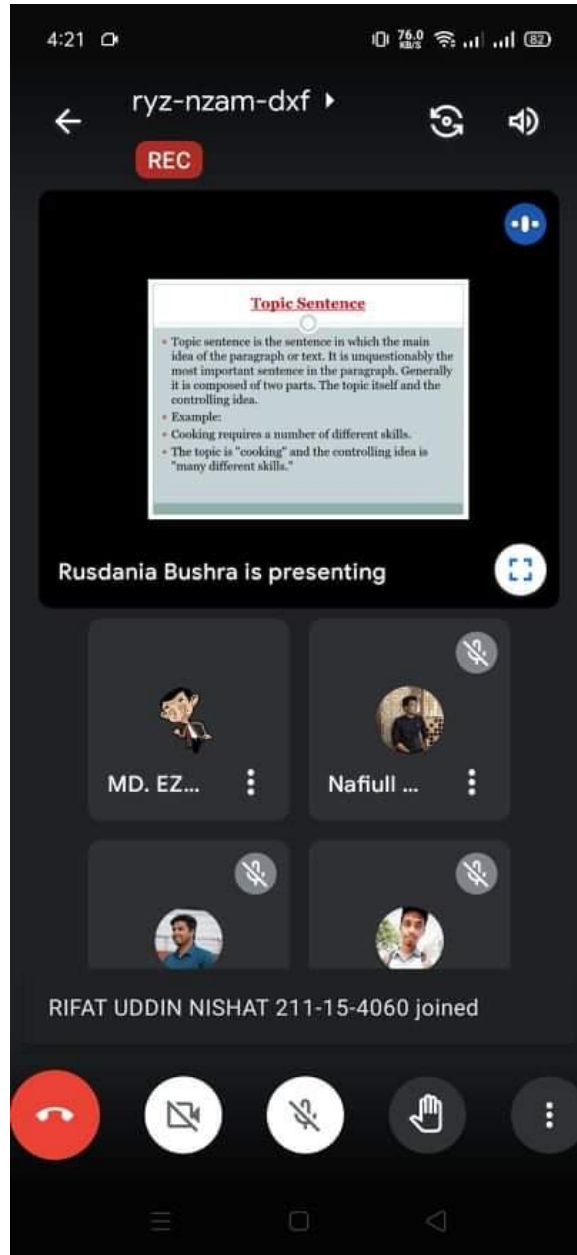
4:21

76.0 KB/S

82

ryz-nzam-dxf

REC

Topic Sentence

- Topic sentence is the sentence in which the main idea of the paragraph or text. It is unquestionably the most important sentence in the paragraph. Generally it is composed of two parts. The topic itself and the controlling idea.
- Example:
- Cooking requires a number of different skills.
- The topic is "cooking" and the controlling idea is "many different skills."

Rusdania Bushra is presenting

MD. EZ...

Nafiull ...

RIFAT UDDIN NISHAT 211-15-4060 joined